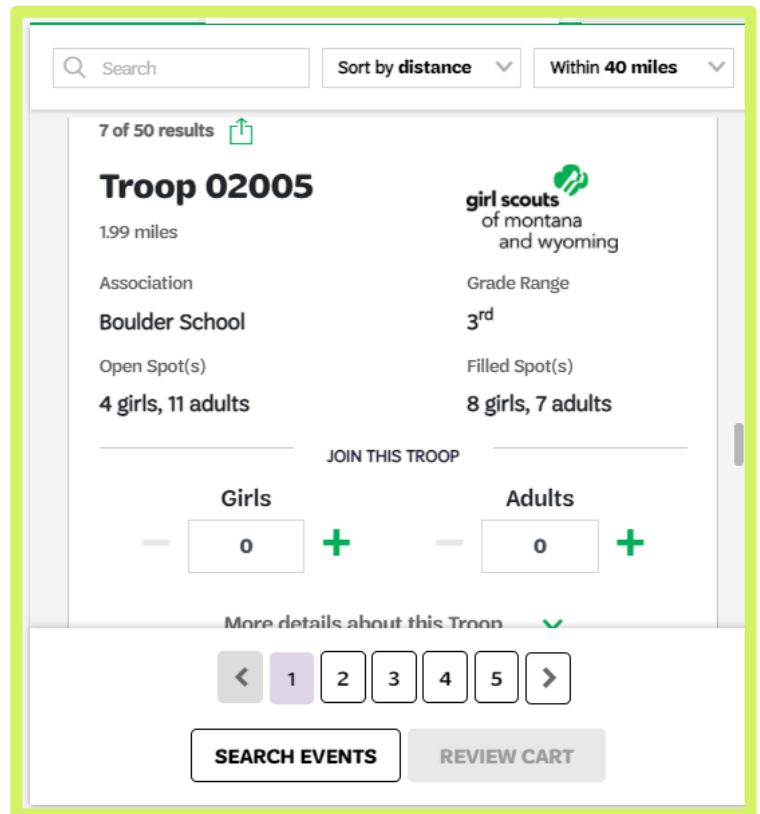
Search

Sort by distance

Within 40 miles

7 of 50 results

Troop 02005

1.99 miles

girl scouts of montana and wyoming

Association

Boulder School

Grade Range

3$^{rd}$

Open Spot(s)

4 girls, 11 adults

Filled Spot(s)

8 girls, 7 adults

JOIN THIS TROOP

Girls

0

Adults

0

More details about this Troop

1 2 3 4 5

SEARCH EVENTS

REVIEW CART